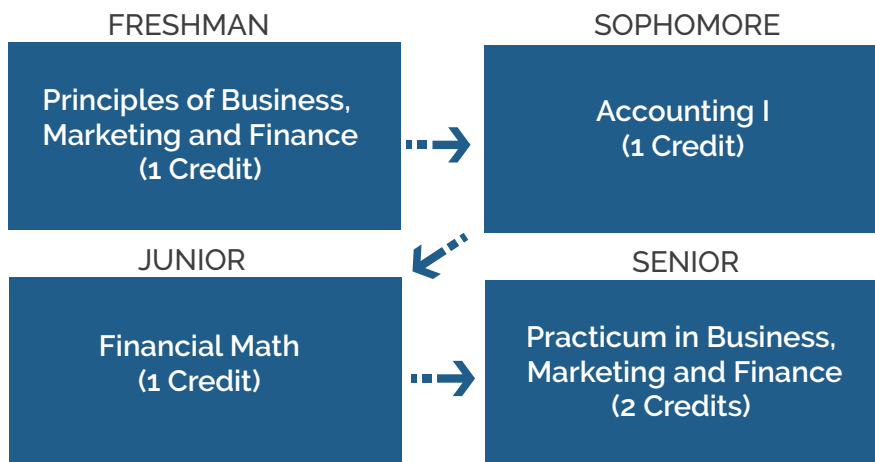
FRESHMAN

Principles of Business, Marketing and Finance (1 Credit)

SOPHOMORE

Accounting I (1 Credit)

JUNIOR

Financial Math (1 Credit)

SENIOR

Practicum in Business, Marketing and Finance (2 Credits)